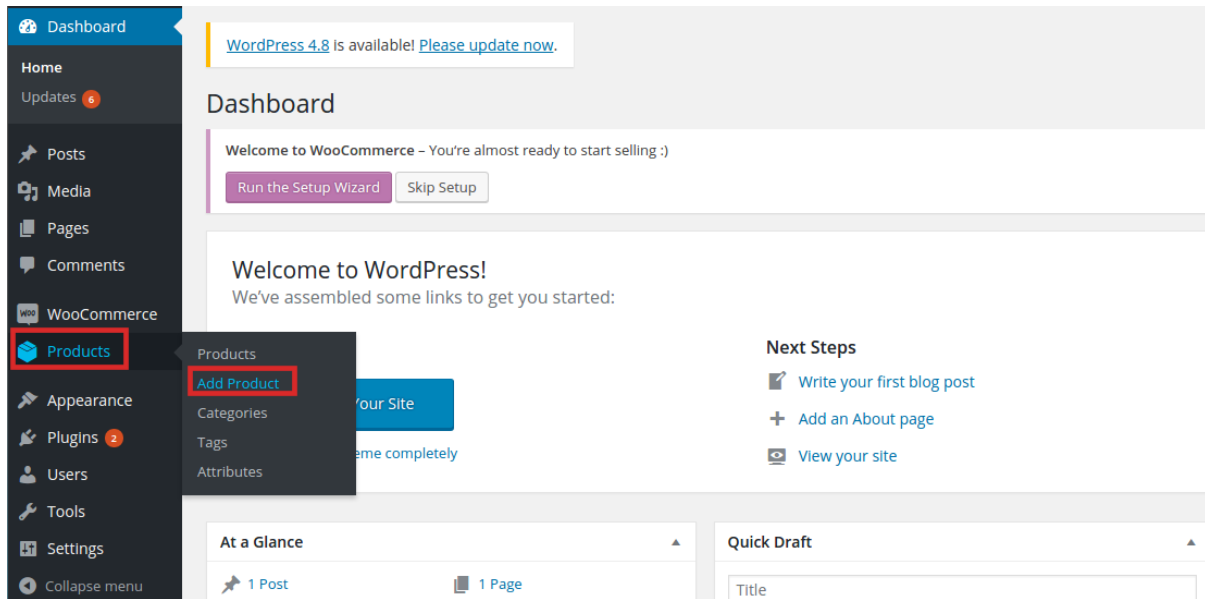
Dashboard
Home
Updates 6
Posts
Media
Pages
Comments
WooCommerce
Products
Appearance
Plugins 2
Users
Tools
Settings
Collapse menu

Products
Add Product
Categories
Tags
Attributes

WordPress 4.8 is available! Please update now.

Dashboard

Welcome to WooCommerce – You're almost ready to start selling :)
Run the Setup Wizard Skip Setup

Welcome to WordPress!
We've assembled some links to get you started:

Your Site
eme completely

Next Steps
Write your first blog post
Add an About page
View your site

At a Glance
1 Post
1 Page

Quick Draft
Title